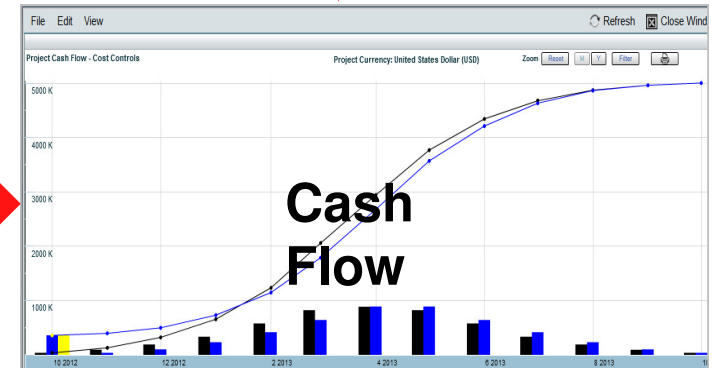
File Edit View

Refresh Close Wind

Project Cash Flow - Cost Controls

Project Currency: United States Dollar (USD)

Zoom Reset M Y Filter

5000 K

4000 K

3000 K

2000 K

1000 K

Cash Flow

10 2012

12 2012

2 2013

4 2013

6 2013

8 2013

1(